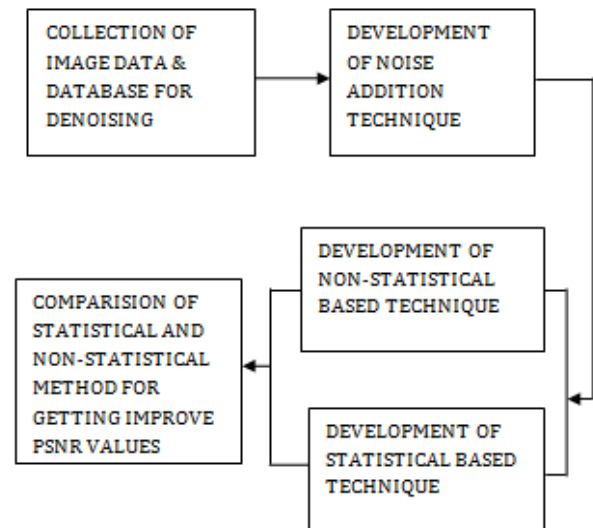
COLLECTION OF IMAGE DATA & DATABASE FOR DENOISING

DEVELOPMENT OF NOISE ADDITION TECHNIQUE

DEVELOPMENT OF NON-STATISTICAL BASED TECHNIQUE

COMPARISION OF STATISTICAL AND NON-STATISTICAL METHOD FOR GETTING IMPROVE PSNR VALUES

DEVELOPMENT OF STATISTICAL BASED TECHNIQUE